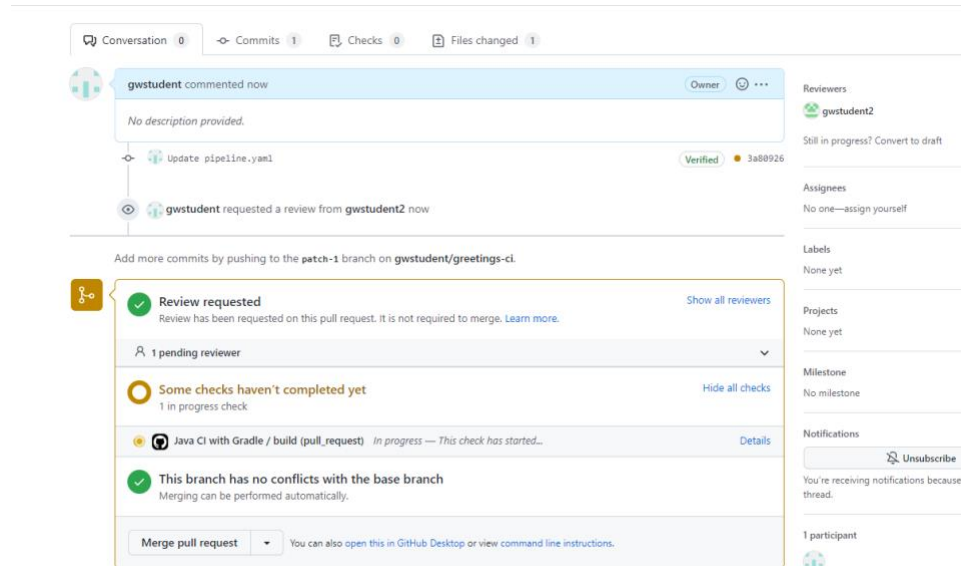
Conversation 0 Commits 1 Checks 0 Files changed 1

gwstudent commented now

Owner

No description provided.

Update pipeline.yaml

Verified 3a80926

gwstudent requested a review from gwstudent2 now

Add more commits by pushing to the patch-1 branch on gwstudent/greetings-ci.

Review requested

Review has been requested on this pull request. It is not required to merge. Learn more.

Show all reviewers

1 pending reviewer

Some checks haven't completed yet

1 in progress check

Hide all checks

Java CI with Gradle / build (pull_request) In progress — This check has started...

Details

This branch has no conflicts with the base branch

Merging can be performed automatically.

Merge pull request

You can also open this in GitHub Desktop or view command line instructions.

Reviewers

gwstudent2

Still in progress? Convert to draft

Assignees

No one—assign yourself

Labels

None yet

Projects

None yet

Milestone

No milestone

Notifications

Unsubscribe

You're receiving notifications because thread.

1 participant